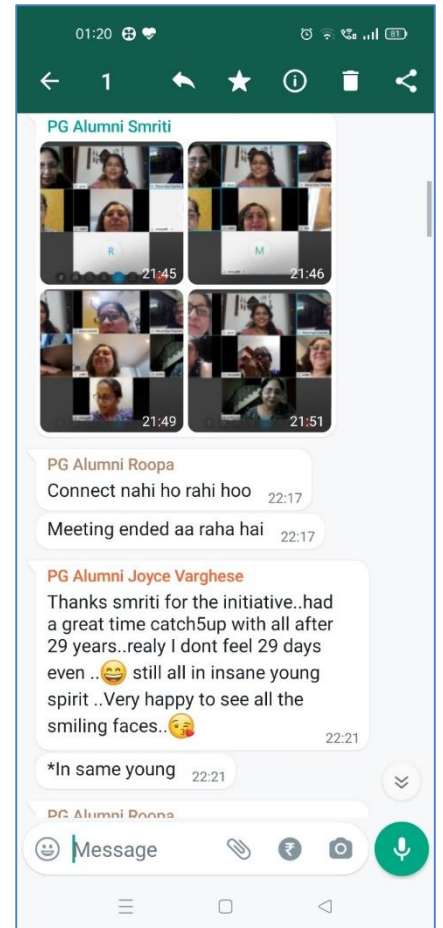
01:20

81

1

PG Alumni Smriti

R

21:45

M

21:46

21:49

21:51

PG Alumni Roopa
Connect nahi ho rahi hoo 22:17

Meeting ended aa raha hai 22:17

PG Alumni Joyce Varghese
Thanks smriti for the initiative..had a great time catch5up with all after 29 years..realy I dont feel 29 days even ..😄 still all in insane young spirit ..Very happy to see all the smiling faces..😘 22:21

*In same young 22:21

PG Alumni Roopa

Message